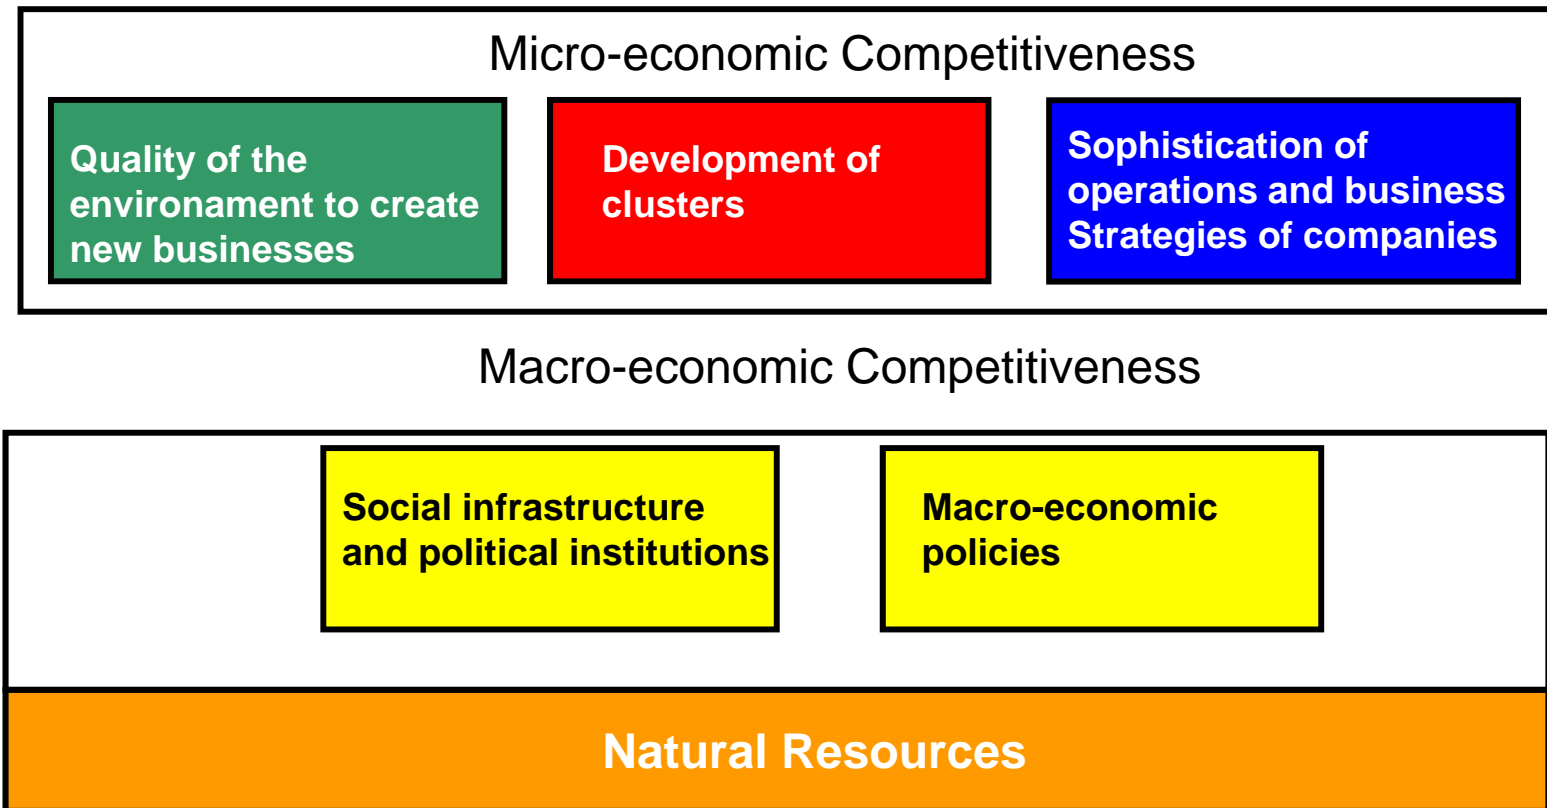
Micro-economic Competitiveness

Quality of the environament to create new businesses

Development of clusters

Sophistication of operations and business Strategies of companies

Macro-economic Competitiveness

Social infrastructure and political institutions

Macro-economic policies

Natural Resources